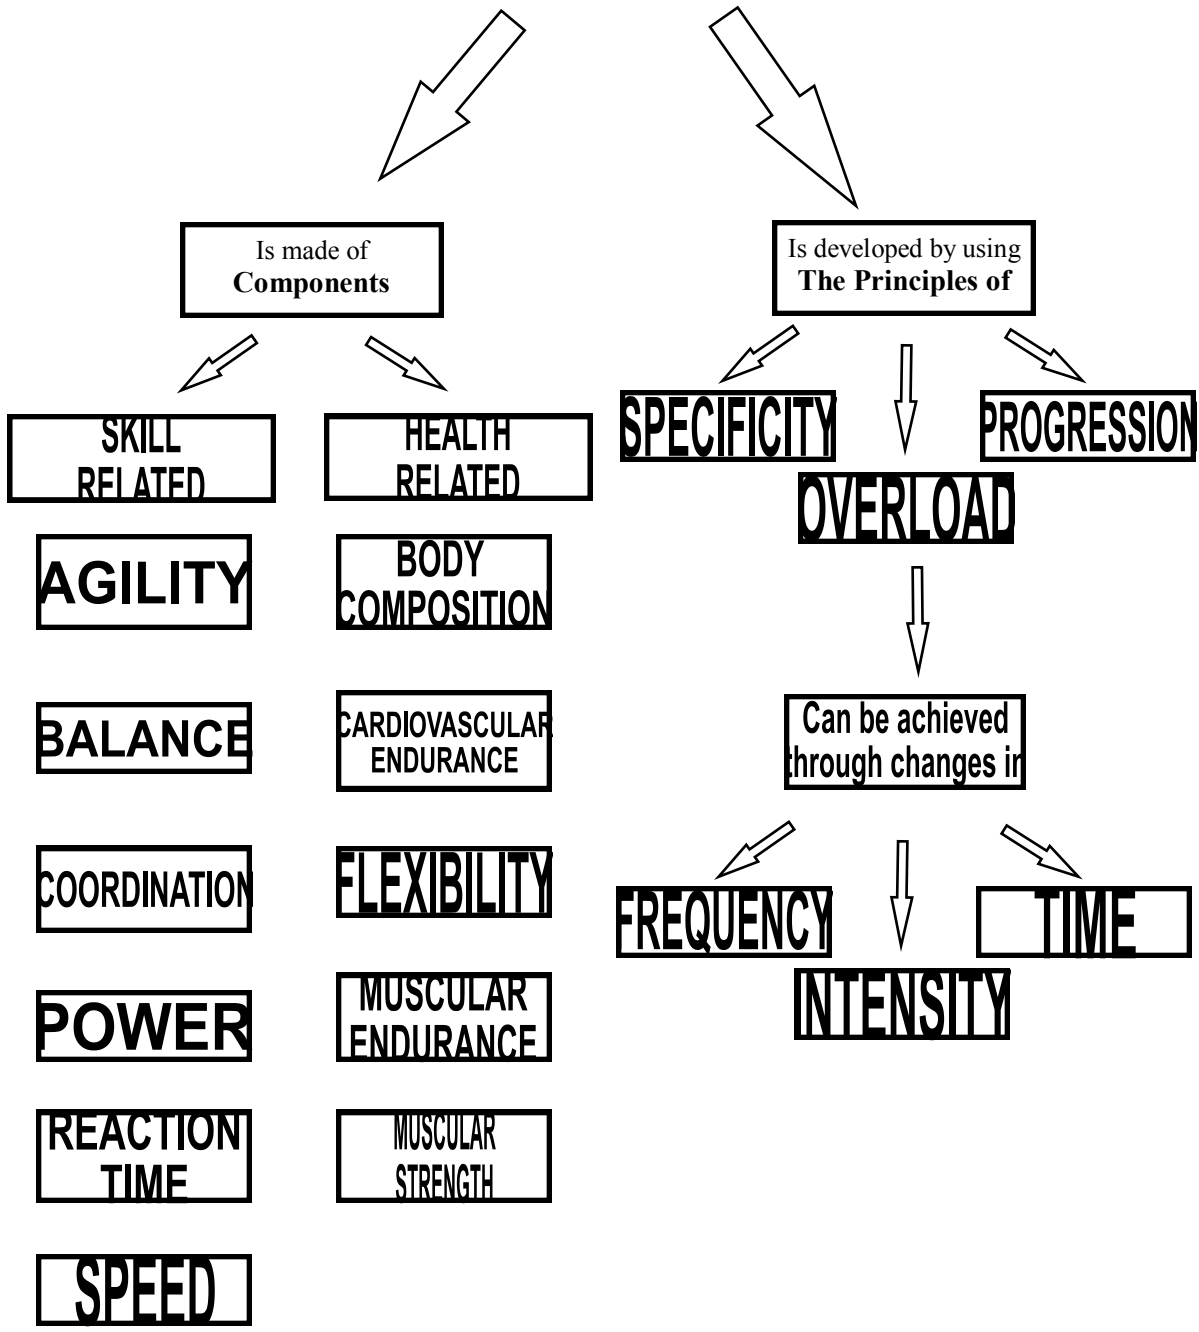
Is made of
**Components**

SKILL RELATED

HEALTH RELATED

AGILITY

BODY COMPOSITION

BALANCE

CARDIOVASCULAR ENDURANCE

COORDINATION

FLEXIBILITY

POWER

MUSCULAR ENDURANCE

REACTION TIME

MUSCULAR STRENGTH

SPEED

Is developed by using
**The Principles of**

SPECIFICITY

PROGRESSION

OVERLOAD

Can be achieved through changes in

FREQUENCY

TIME

INTENSITY